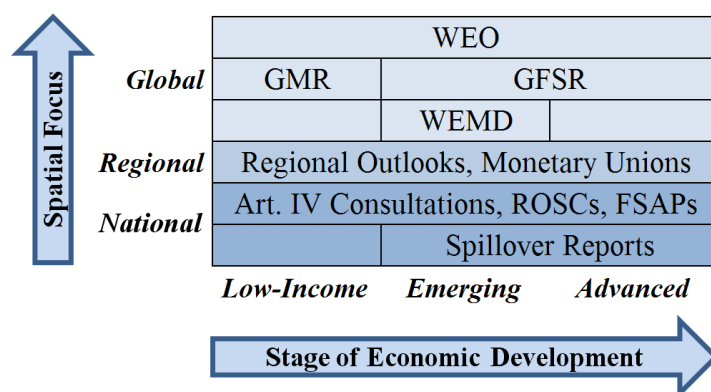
Spatial Focus

| | | | |
|---|---|---|---|
| | WEO | | |
| Global | GMR | GFSR | |
| | | WEMD | |
| Regional | Regional Outlooks, Monetary Unions | | |
| National | Art. IV Consultations, ROSCs, FSAPs | | |
| | | Spillover Reports | |
| | Low-Income | Emerging | Advanced |

Stage of Economic Development